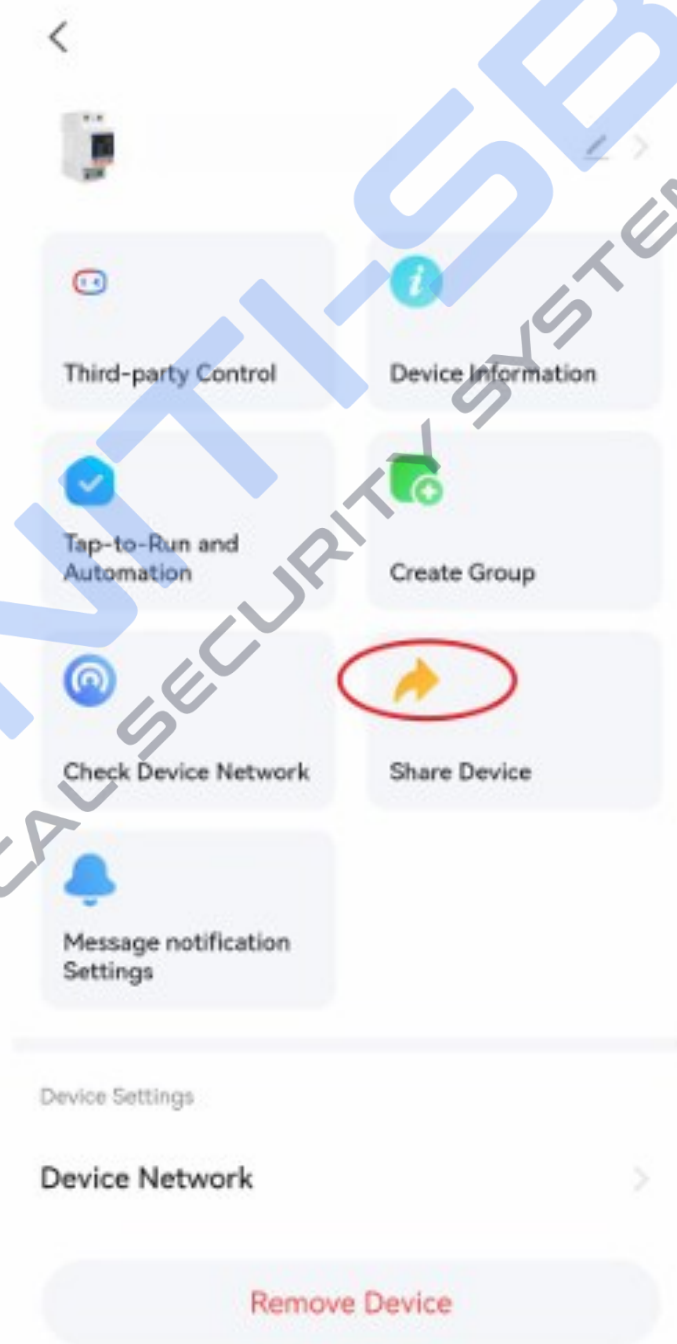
Third-party Control

Device Information

Tap-to-Run and Automation

Create Group

Check Device Network

Share Device

Message notification Settings

Device Settings

Device Network

Remove Device

NITI-SB
CAL SECURITY SYSTEM